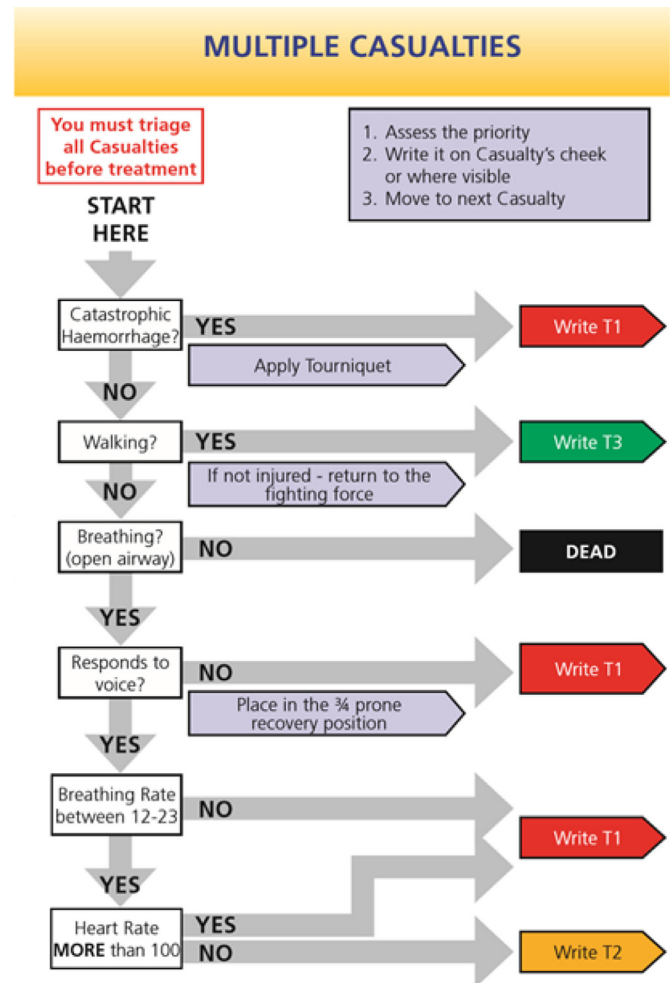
MULTIPLE CASUALTIES

You must triage all Casualties before treatment

1. Assess the priority
2. Write it on Casualty's cheek or where visible
3. Move to next Casualty

START HERE

Catastrophic Haemorrhage?

YES

Write T1

Apply Tourniquet

NO

Walking?

YES

Write T3

If not injured - return to the fighting force

NO

Breathing? (open airway)

NO

DEAD

YES

Responds to voice?

NO

Write T1

Place in the ¾ prone recovery position

YES

Breathing Rate between 12-23

NO

Write T1

YES

Heart Rate MORE than 100

YES

NO

Write T2